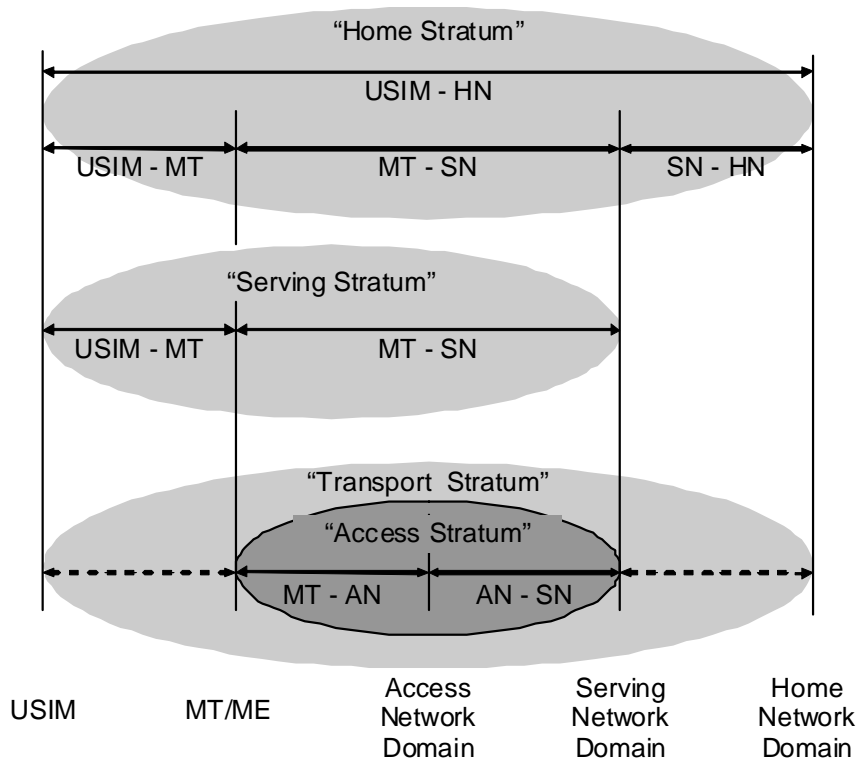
"Home Stratum"

USIM - HN

USIM - MT

MT - SN

SN - HN

"Serving Stratum"

USIM - MT

MT - SN

"Transport Stratum"

"Access Stratum"

MT - AN

AN - SN

USIM

MT/ME

Access Network Domain

Serving Network Domain

Home Network Domain